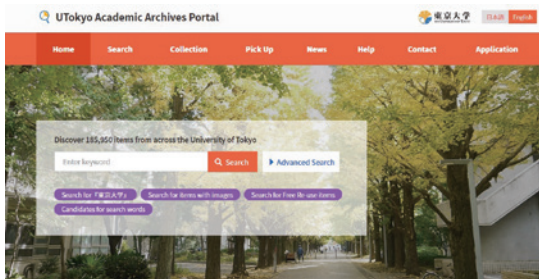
UTokyo Academic Archives Portal

東京大学

日本語 English

Home Search Collection Pick Up News Help Contact Application

Discover 185,950 items from across the University of Tokyo

Enter keyword

Search

Advanced Search

Search for 「東京大学」

Search for items with images

Search for free for use items

Candidates for search words